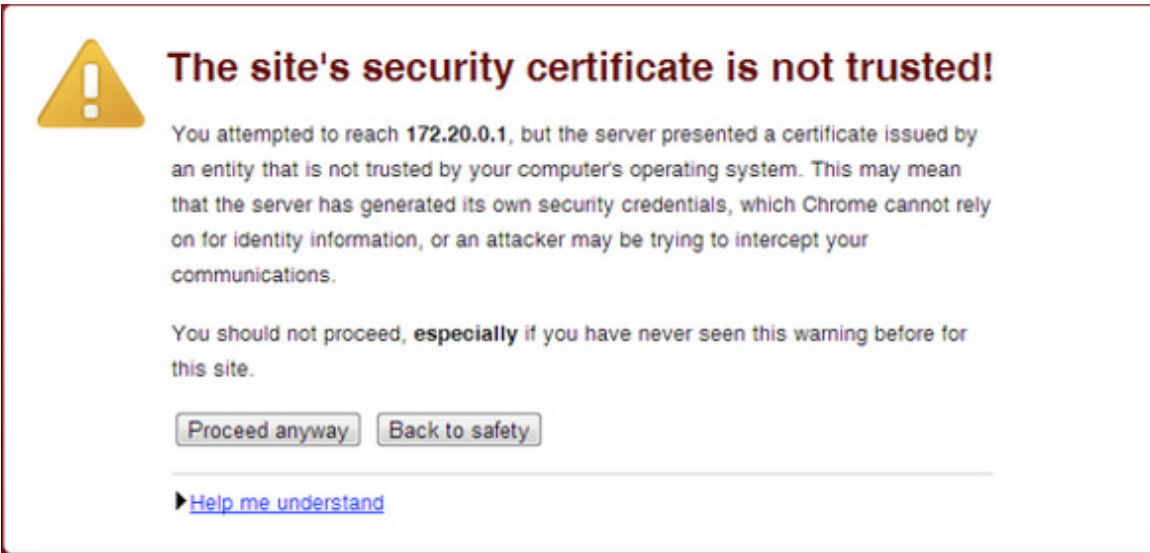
The site's security certificate is not trusted!

You attempted to reach 172.20.0.1, but the server presented a certificate issued by an entity that is not trusted by your computer's operating system. This may mean that the server has generated its own security credentials, which Chrome cannot rely on for identity information, or an attacker may be trying to intercept your communications.

You should not proceed, especially if you have never seen this warning before for this site.

Proceed anyway Back to safety

Help me understand